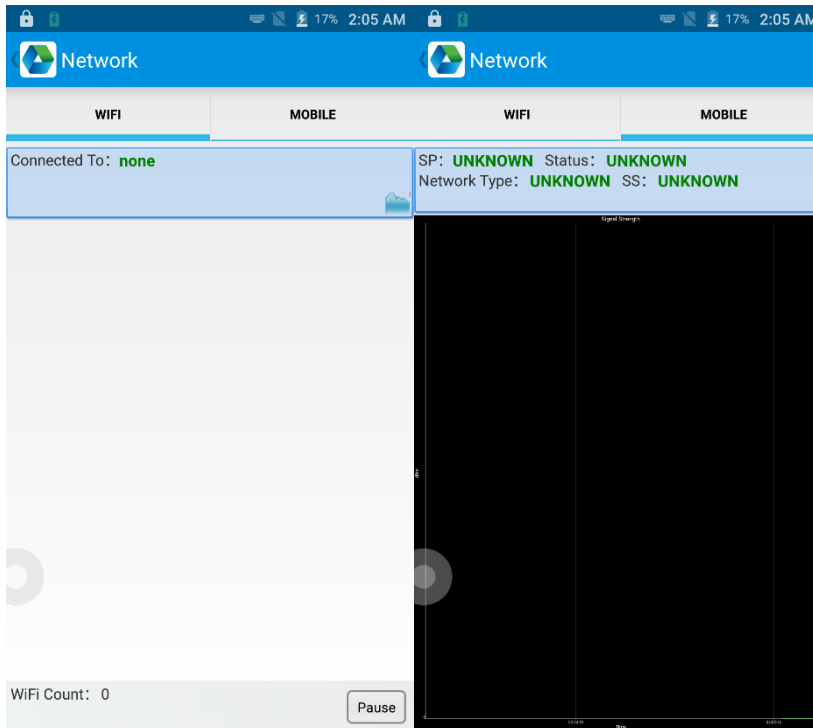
17% 2:05 AM

Network

WIFI

MOBILE

Connected To: none

WiFi Count: 0

Pause

17% 2:05 AM

Network

WIFI

MOBILE

SP: UNKNOWN Status: UNKNOWN
Network Type: UNKNOWN SS: UNKNOWN

Signal Strength

dBm

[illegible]

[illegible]

Time